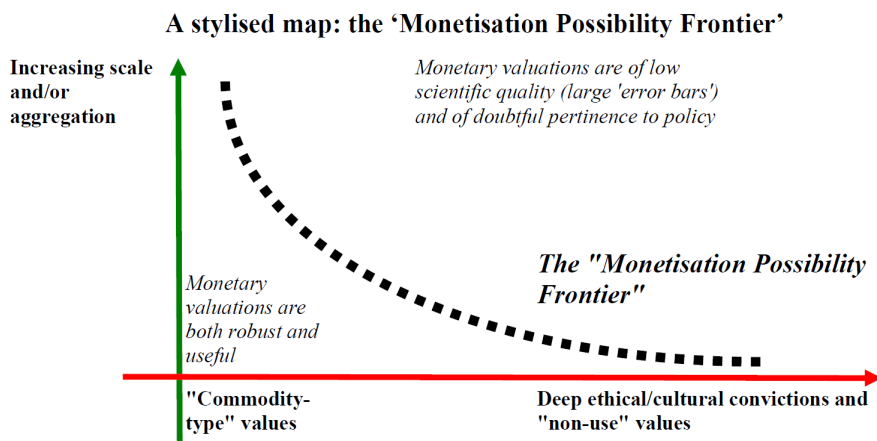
A stylised map: the ‘Monetisation Possibility Frontier’

Increasing scale and/or aggregation

Monetary valuations are of low scientific quality (large 'error bars') and of doubtful pertinence to policy

The "Monetisation Possibility Frontier"

Monetary valuations are both robust and useful

"Commodity-type" values

Deep ethical/cultural convictions and "non-use" values